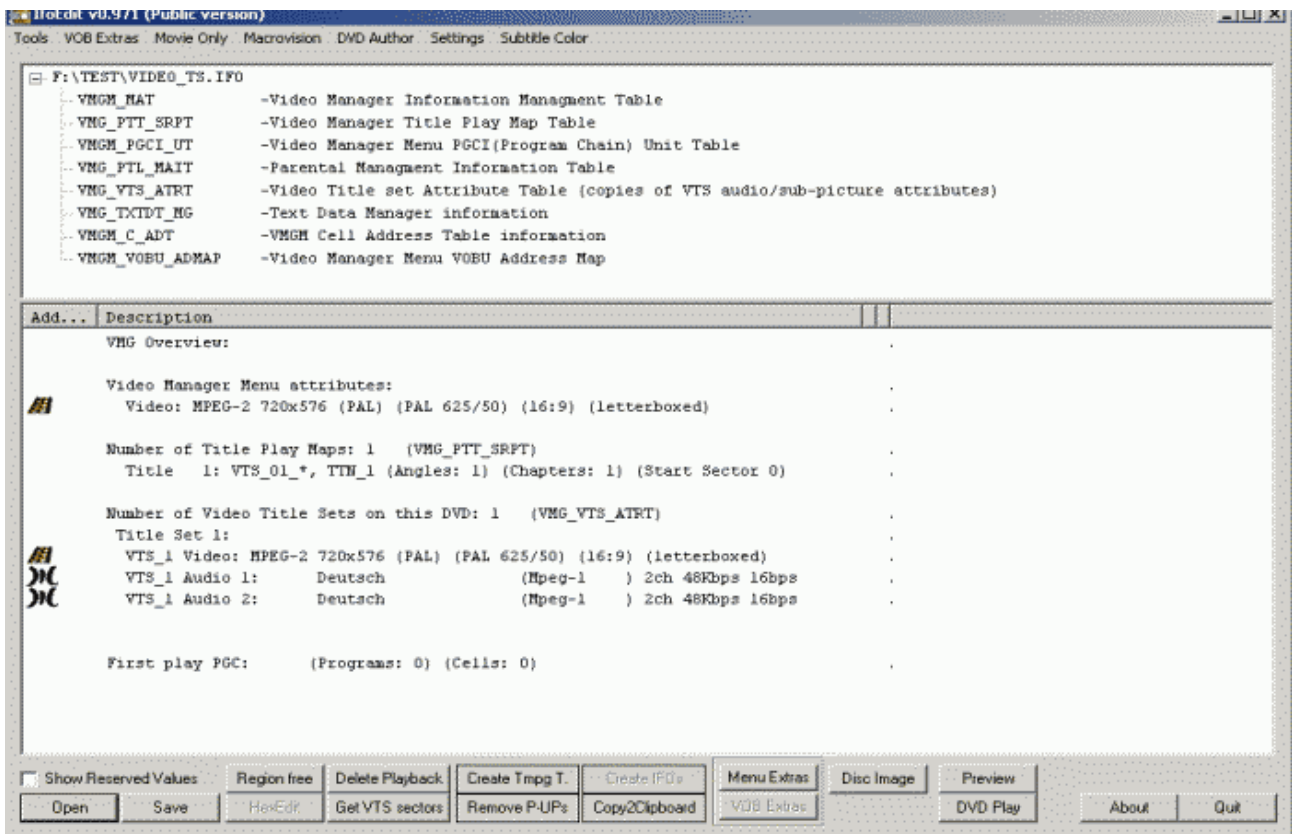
IfoEdit v0.971 (Public version)

Tools VOB Extras Movie Only Macrovision DVD Author Settings Subtitle Color

F:\TEST\VIDEO_TS.IFO
VMGM_MAT -Video Manager Information Managment Table
VMG_PTT_SRPT -Video Manager Title Play Map Table
VMGM_PGCI_UT -Video Manager Menu PGCI(Program Chain) Unit Table
VMG_PTL_MAIT -Parental Managment Information Table
VMG_VTS_ATRT -Video Title set Attribute Table (copies of VTS audio/sub-picture attributes)
VMG_TXTDT_MG -Text Data Manager information
VMGM_C_ADT -VMGM Cell Address Table information
VMGM_VOBU_ADMAP -Video Manager Menu VOBU Address Map

| Add... | Description |
|---|---|

VMG Overview:

Video Manager Menu attributes:
Video: MPEG-2 720x576 (PAL) (PAL 625/50) (16:9) (letterboxed)

Number of Title Play Maps: 1 (VMG_PTT_SRPT)
Title 1: VTS_01_*, TTN_1 (Angles: 1) (Chapters: 1) (Start Sector 0)

Number of Video Title Sets on this DVD: 1 (VMG_VTS_ATRT)
Title Set 1:
VTS_1 Video: MPEG-2 720x576 (PAL) (PAL 625/50) (16:9) (letterboxed)
VTS_1 Audio 1: Deutsch (Mpeg-1 ) 2ch 48Kbps 16bps
VTS_1 Audio 2: Deutsch (Mpeg-1 ) 2ch 48Kbps 16bps

First play PGC: (Programs: 0) (Cells: 0)

Show Reserved Values
Region free
Delete Playback
Create Tmpg T.
Create IFO's
Menu Extras
Disc Image
Preview
Open
Save
HexEdit
Get VTS sectors
Remove P-UPs
Copy2Clipboard
VOB Extras
DVD Play
About
Quit